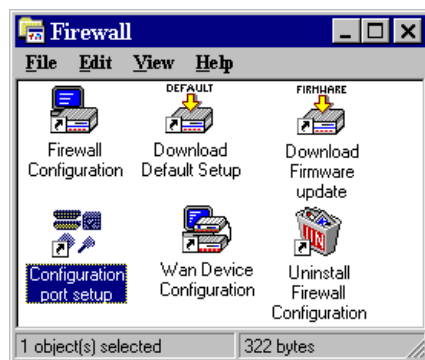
Firewall

File Edit View Help

DEFAULT FIRMWARE

Firewall Configuration

Download Default Setup

Download Firmware update

Configuration port setup

Wan Device Configuration

Uninstall Firewall Configuration

1 object(s) selected

322 bytes